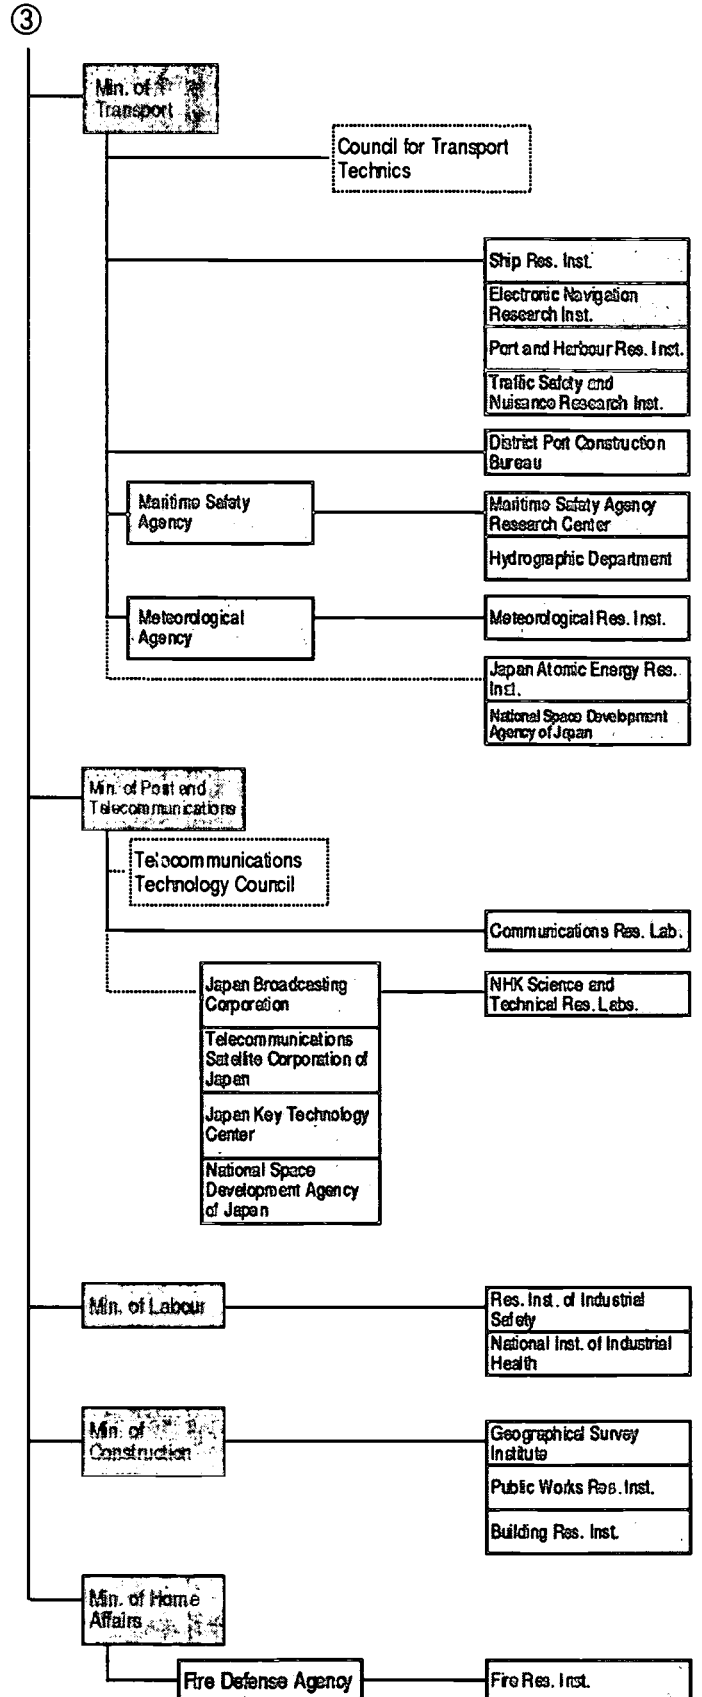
③

Min. of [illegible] Transport

Council for Transport Technics

Ship Res. Inst.

Electronic Navigation Research Inst.

Port and Harbour Res. Inst.

Traffic Safety and Nuisance Research Inst.

District Port Construction Bureau

Maritime Safety Agency

Maritime Safety Agency Research Center

Hydrographic Department

Meteorological Agency

Meteorological Res. Inst.

Japan Atomic Energy Res. Inst.

National Space Development Agency of Japan

Min. of Post and Telecommunications

Telecommunications Technology Council

Communications Res. Lab.

Japan Broadcasting Corporation

NHK Science and Technical Res. Labs.

Telecommunications Satellite Corporation of Japan

Japan Key Technology Center

National Space Development Agency of Japan

Min. of Labour

Res. Inst. of Industrial Safety

National Inst. of Industrial Health

Min. of Construction

Geographical Survey Institute

Public Works Res. Inst.

Building Res. Inst.

Min. of Home Affairs

Fire Defense Agency

Fire Res. Inst.